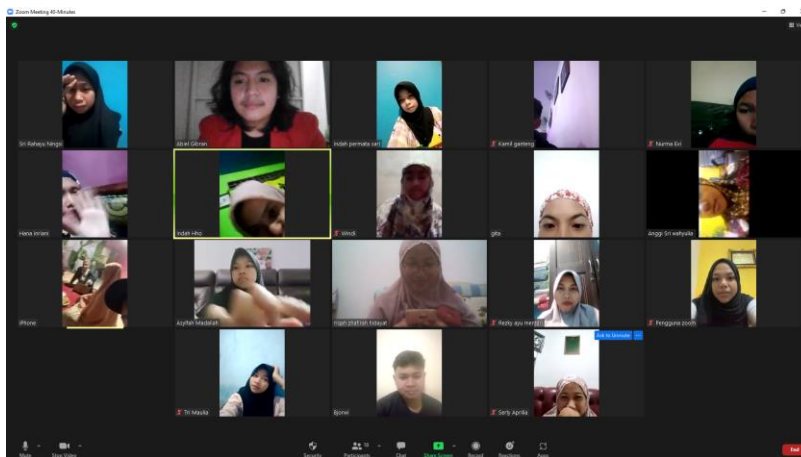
Zoom Meeting 40-Minutes

Sri Rahayu Ningsi
Abiel Gibran
indah permata sari
Kamil ganteng
Nurma Evi

Hena irriani
indah Hho
Windi
gita
Anggi Sri wahyulia

iPhone
Asyifah Madaliah
nilgah shafirah hidayat
Rezky ayu merza
Pengguna zoom

Ask to Unmute

Tri Maulia
Bjonvi
Serly Aprilia

Mute
Stop Video
Security
Participants 16
Chat
Share Screen
Record
Reactions
Apps
End